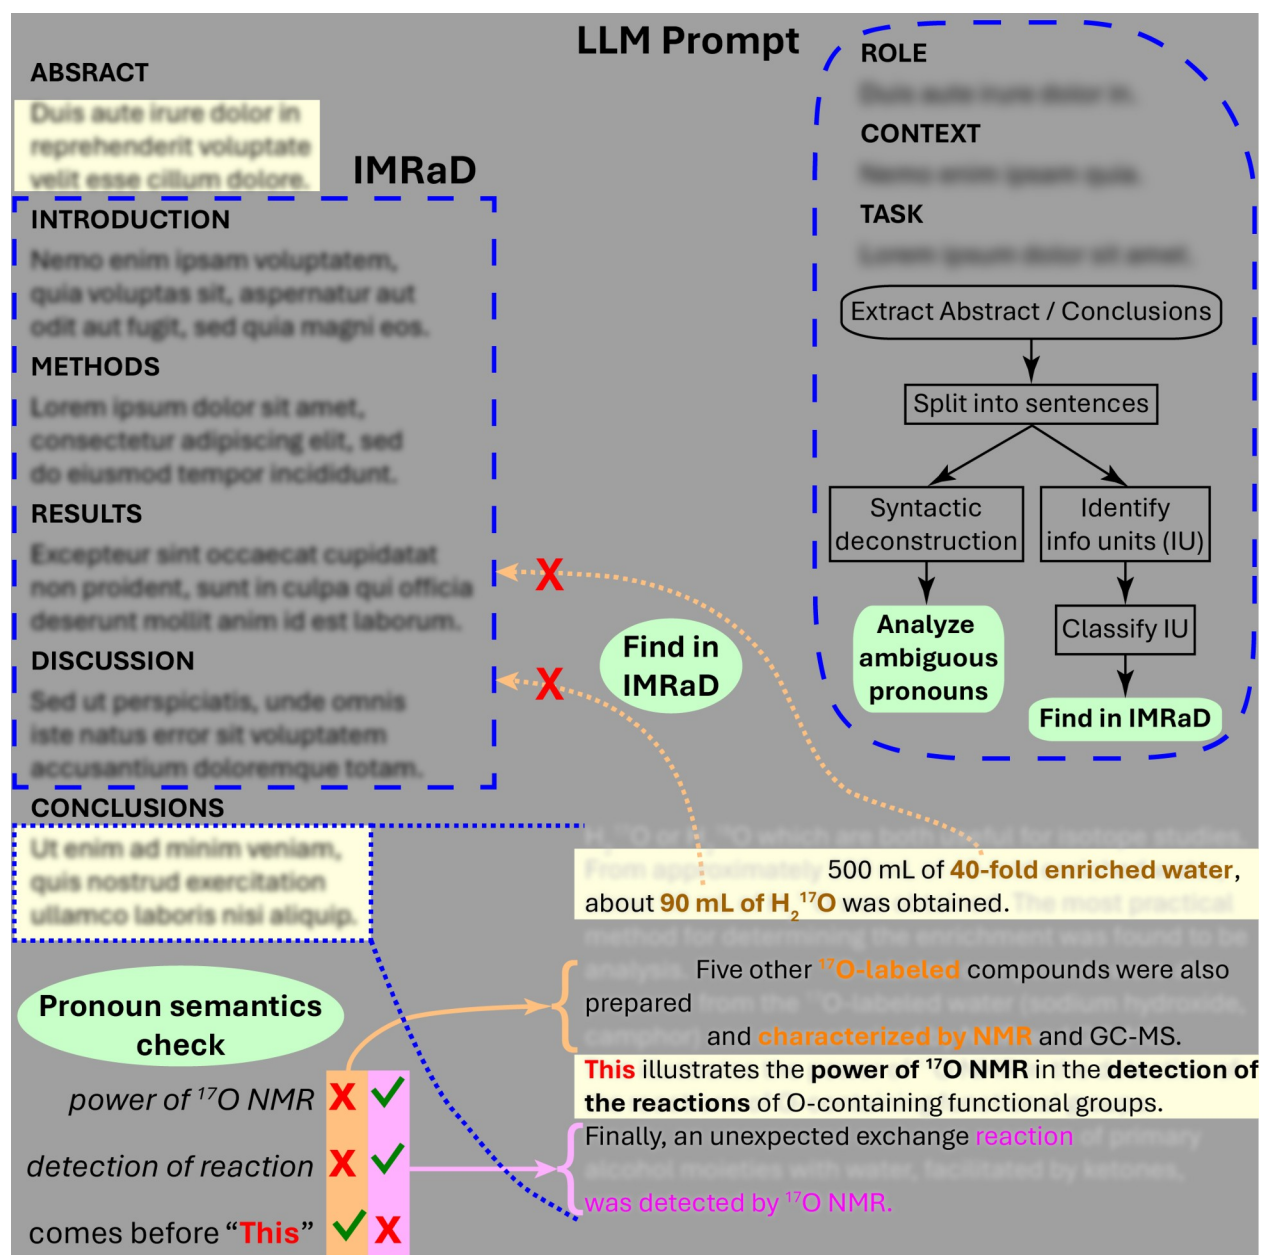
LLM Prompt

ABSRACT

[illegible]

IMRaD

INTRODUCTION

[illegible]

METHODS

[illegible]

RESULTS

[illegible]

DISCUSSION

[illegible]

CONCLUSIONS

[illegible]

ROLE

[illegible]

CONTEXT

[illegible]

TASK

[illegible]

Extract Abstract / Conclusions

Split into sentences

Syntactic deconstruction

Identify info units (IU)

Analyze ambiguous pronouns

Classify IU

Find in IMRaD

Find in IMRaD

X

X

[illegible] 500 mL of 40-fold enriched water, about 90 mL of $H_2^{17}O$ was obtained. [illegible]

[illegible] Five other $^{17}$O-labeled compounds were also prepared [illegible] and characterized by NMR and GC-MS.

This illustrates the power of $^{17}$O NMR in the detection of the reactions of O-containing functional groups.

Finally, an unexpected exchange reaction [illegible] was detected by $^{17}$O NMR.

Pronoun semantics check

| | | |
|---|---|---|
| power of $^{17}$O NMR | X | ✓ |
| detection of reaction | X | ✓ |
| comes before "This" | ✓ | X |